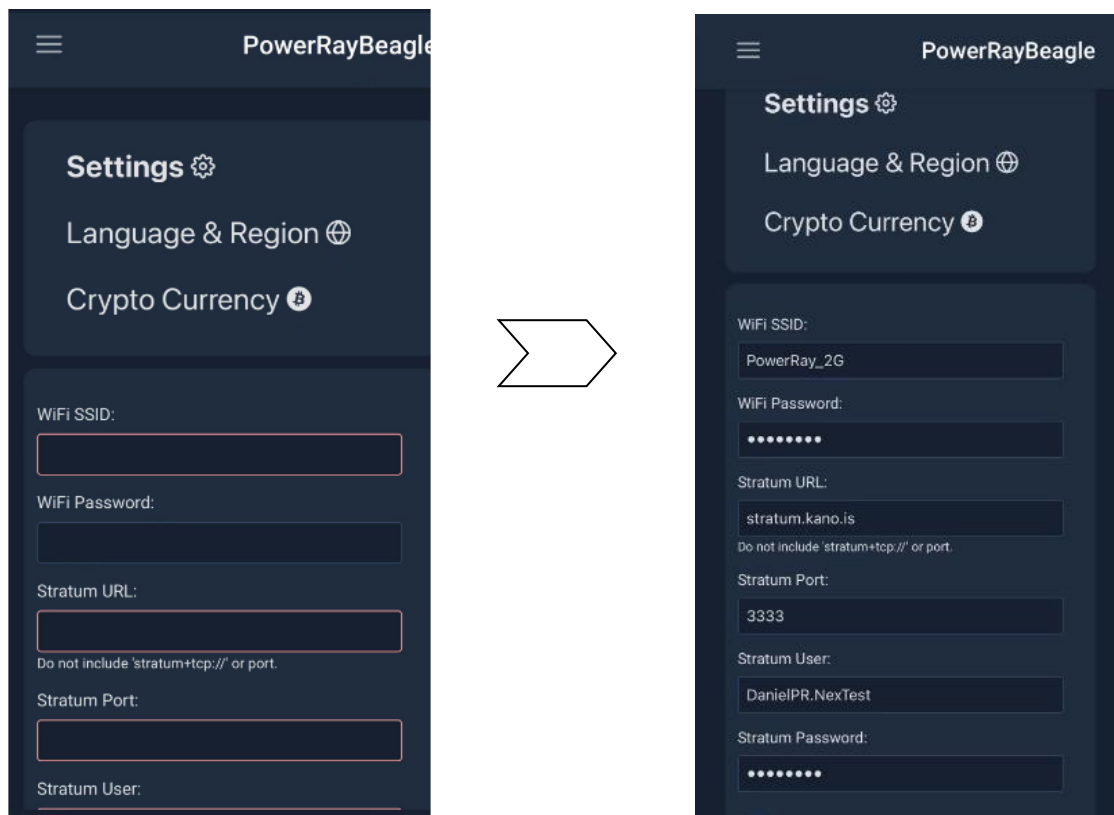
PowerRayBeagle

Settings

Language & Region

Crypto Currency

WiFi SSID:

WiFi Password:

Stratum URL:

Do not include 'stratum+tcp://' or port.

Stratum Port:

Stratum User:

PowerRayBeagle

Settings

Language & Region

Crypto Currency

WiFi SSID:

PowerRay_2G

WiFi Password:

•••••••••

Stratum URL:

stratum.kano.is

Do not include 'stratum+tcp://' or port.

Stratum Port:

3333

Stratum User:

DanielPR.NexTest

Stratum Password:

•••••••••